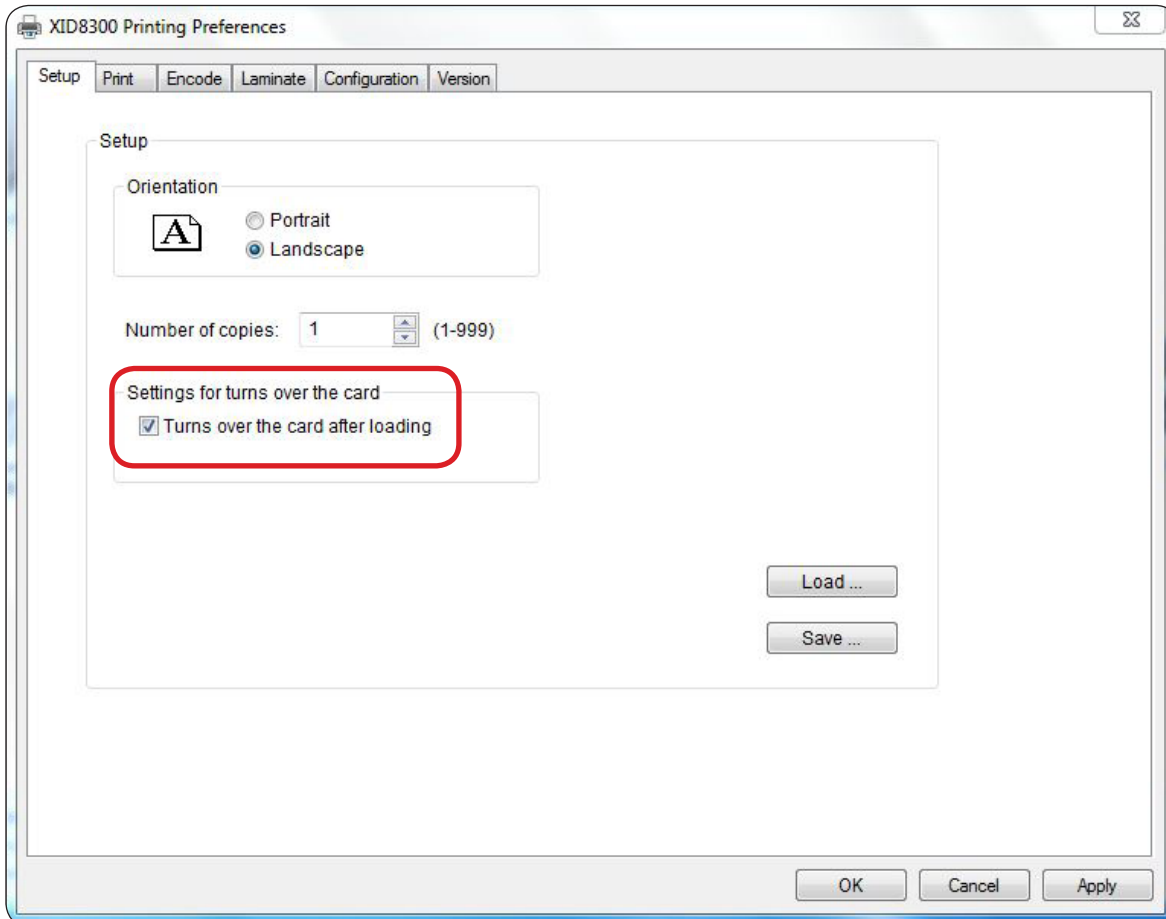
XID8300 Printing Preferences

Setup Print Encode Laminate Configuration Version

Setup

Orientation

A

Portrait

Landscape

Number of copies: 1 (1-999)

Settings for turns over the card

Turns over the card after loading

Load ...

Save ...

OK Cancel Apply